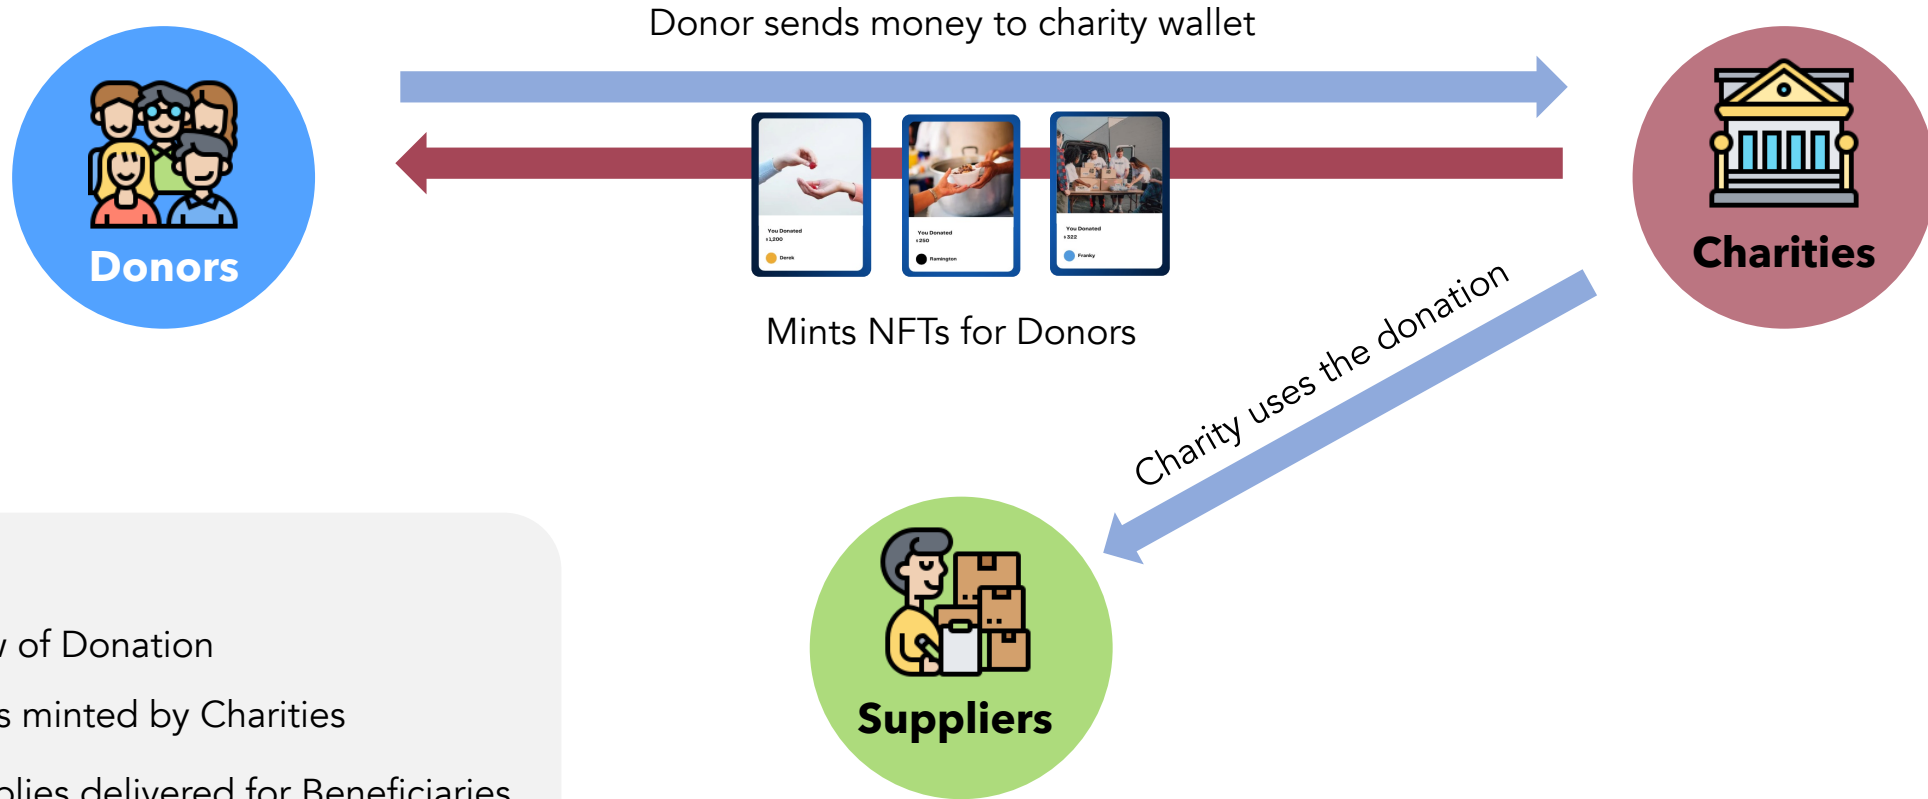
Donor sends money to charity wallet

Donors

You Donated
\$1,200
Derek

You Donated
\$250
Remington

You Donated
\$322
Franky

Charities

Mints NFTs for Donors

Charity uses the donation

Suppliers

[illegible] of Donation

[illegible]s minted by Charities

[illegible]lies delivered for Beneficiaries